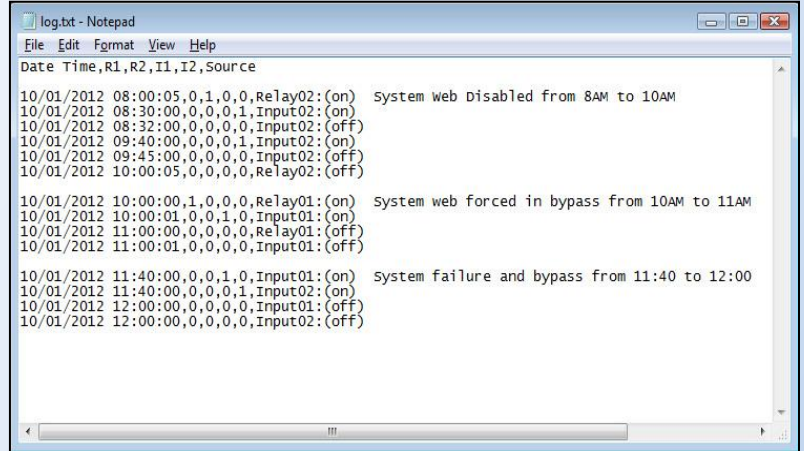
log.txt - Notepad

File Edit Format View Help

Date Time,R1,R2,I1,I2,Source

10/01/2012 08:00:05,0,1,0,0,Relay02:(on)  System Web Disabled from 8AM to 10AM
10/01/2012 08:30:00,0,0,0,1,Input02:(on)
10/01/2012 08:32:00,0,0,0,0,Input02:(off)
10/01/2012 09:40:00,0,0,0,1,Input02:(on)
10/01/2012 09:45:00,0,0,0,0,Input02:(off)
10/01/2012 10:00:05,0,0,0,0,Relay02:(off)

10/01/2012 10:00:00,1,0,0,0,Relay01:(on)  System web forced in bypass from 10AM to 11AM
10/01/2012 10:00:01,0,0,1,0,Input01:(on)
10/01/2012 11:00:00,0,0,0,0,Relay01:(off)
10/01/2012 11:00:01,0,0,0,0,Input01:(off)

10/01/2012 11:40:00,0,0,1,0,Input01:(on)  System failure and bypass from 11:40 to 12:00
10/01/2012 11:40:00,0,0,0,1,Input02:(on)
10/01/2012 12:00:00,0,0,0,0,Input01:(off)
10/01/2012 12:00:00,0,0,0,0,Input02:(off)